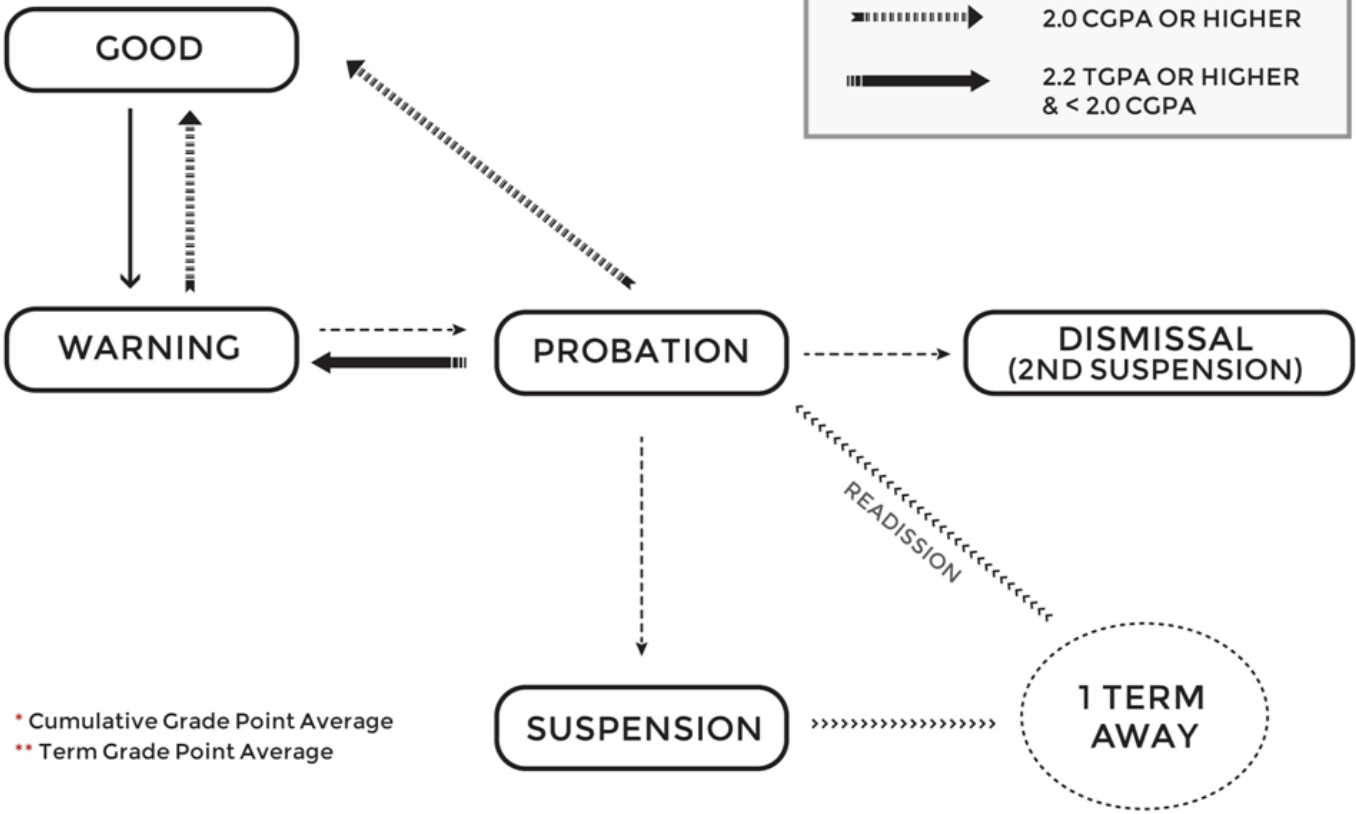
GOOD

2.0 CGPA OR HIGHER

2.2 TGPA OR HIGHER & < 2.0 CGPA

WARNING

PROBATION

DISMISSAL (2ND SUSPENSION)

READISSION

* Cumulative Grade Point Average
** Term Grade Point Average

SUSPENSION

1 TERM AWAY